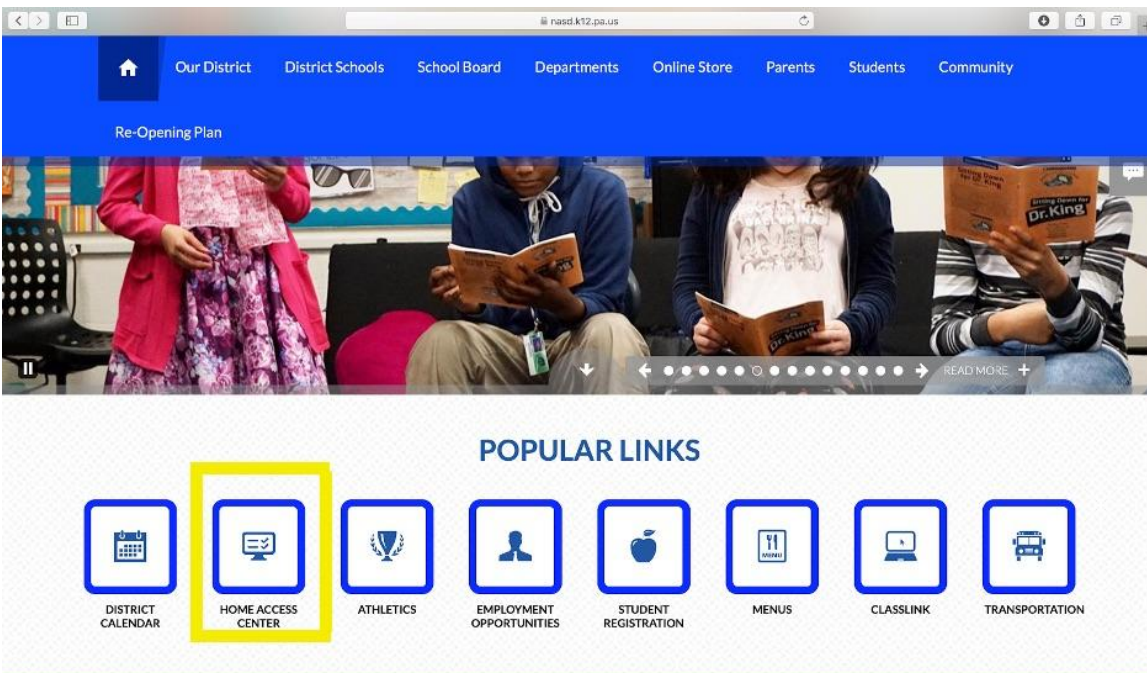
nasd.k12.pa.us

Our District District Schools School Board Departments Online Store Parents Students Community

Re-Opening Plan

Dr. King

READ MORE +

POPULAR LINKS

DISTRICT CALENDAR

HOME ACCESS CENTER

ATHLETICS

EMPLOYMENT OPPORTUNITIES

STUDENT REGISTRATION

MENUS

CLASSLINK

TRANSPORTATION